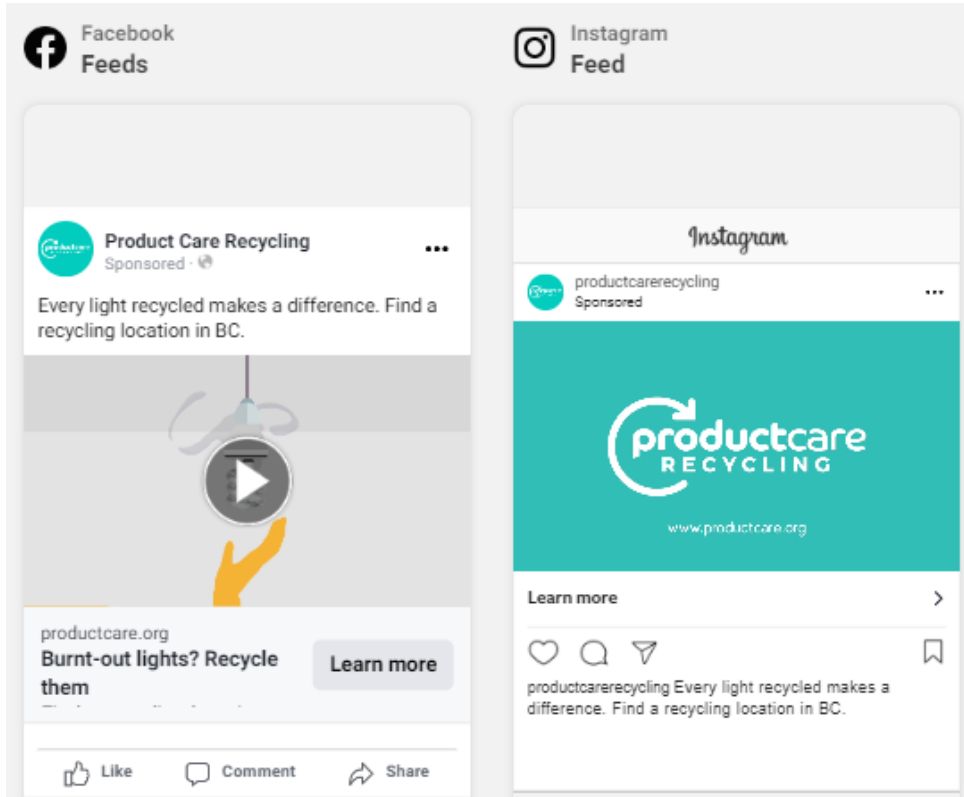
Facebook
Feeds

Product Care Recycling
Sponsored ·

Every light recycled makes a difference. Find a recycling location in BC.

productcare.org
Burnt-out lights? Recycle them
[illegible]

Learn more

Like Comment Share

Instagram
Feed

Instagram

productcarerecycling
Sponsored

productcare
RECYCLING

www.productcare.org

Learn more

productcarerecycling Every light recycled makes a difference. Find a recycling location in BC.